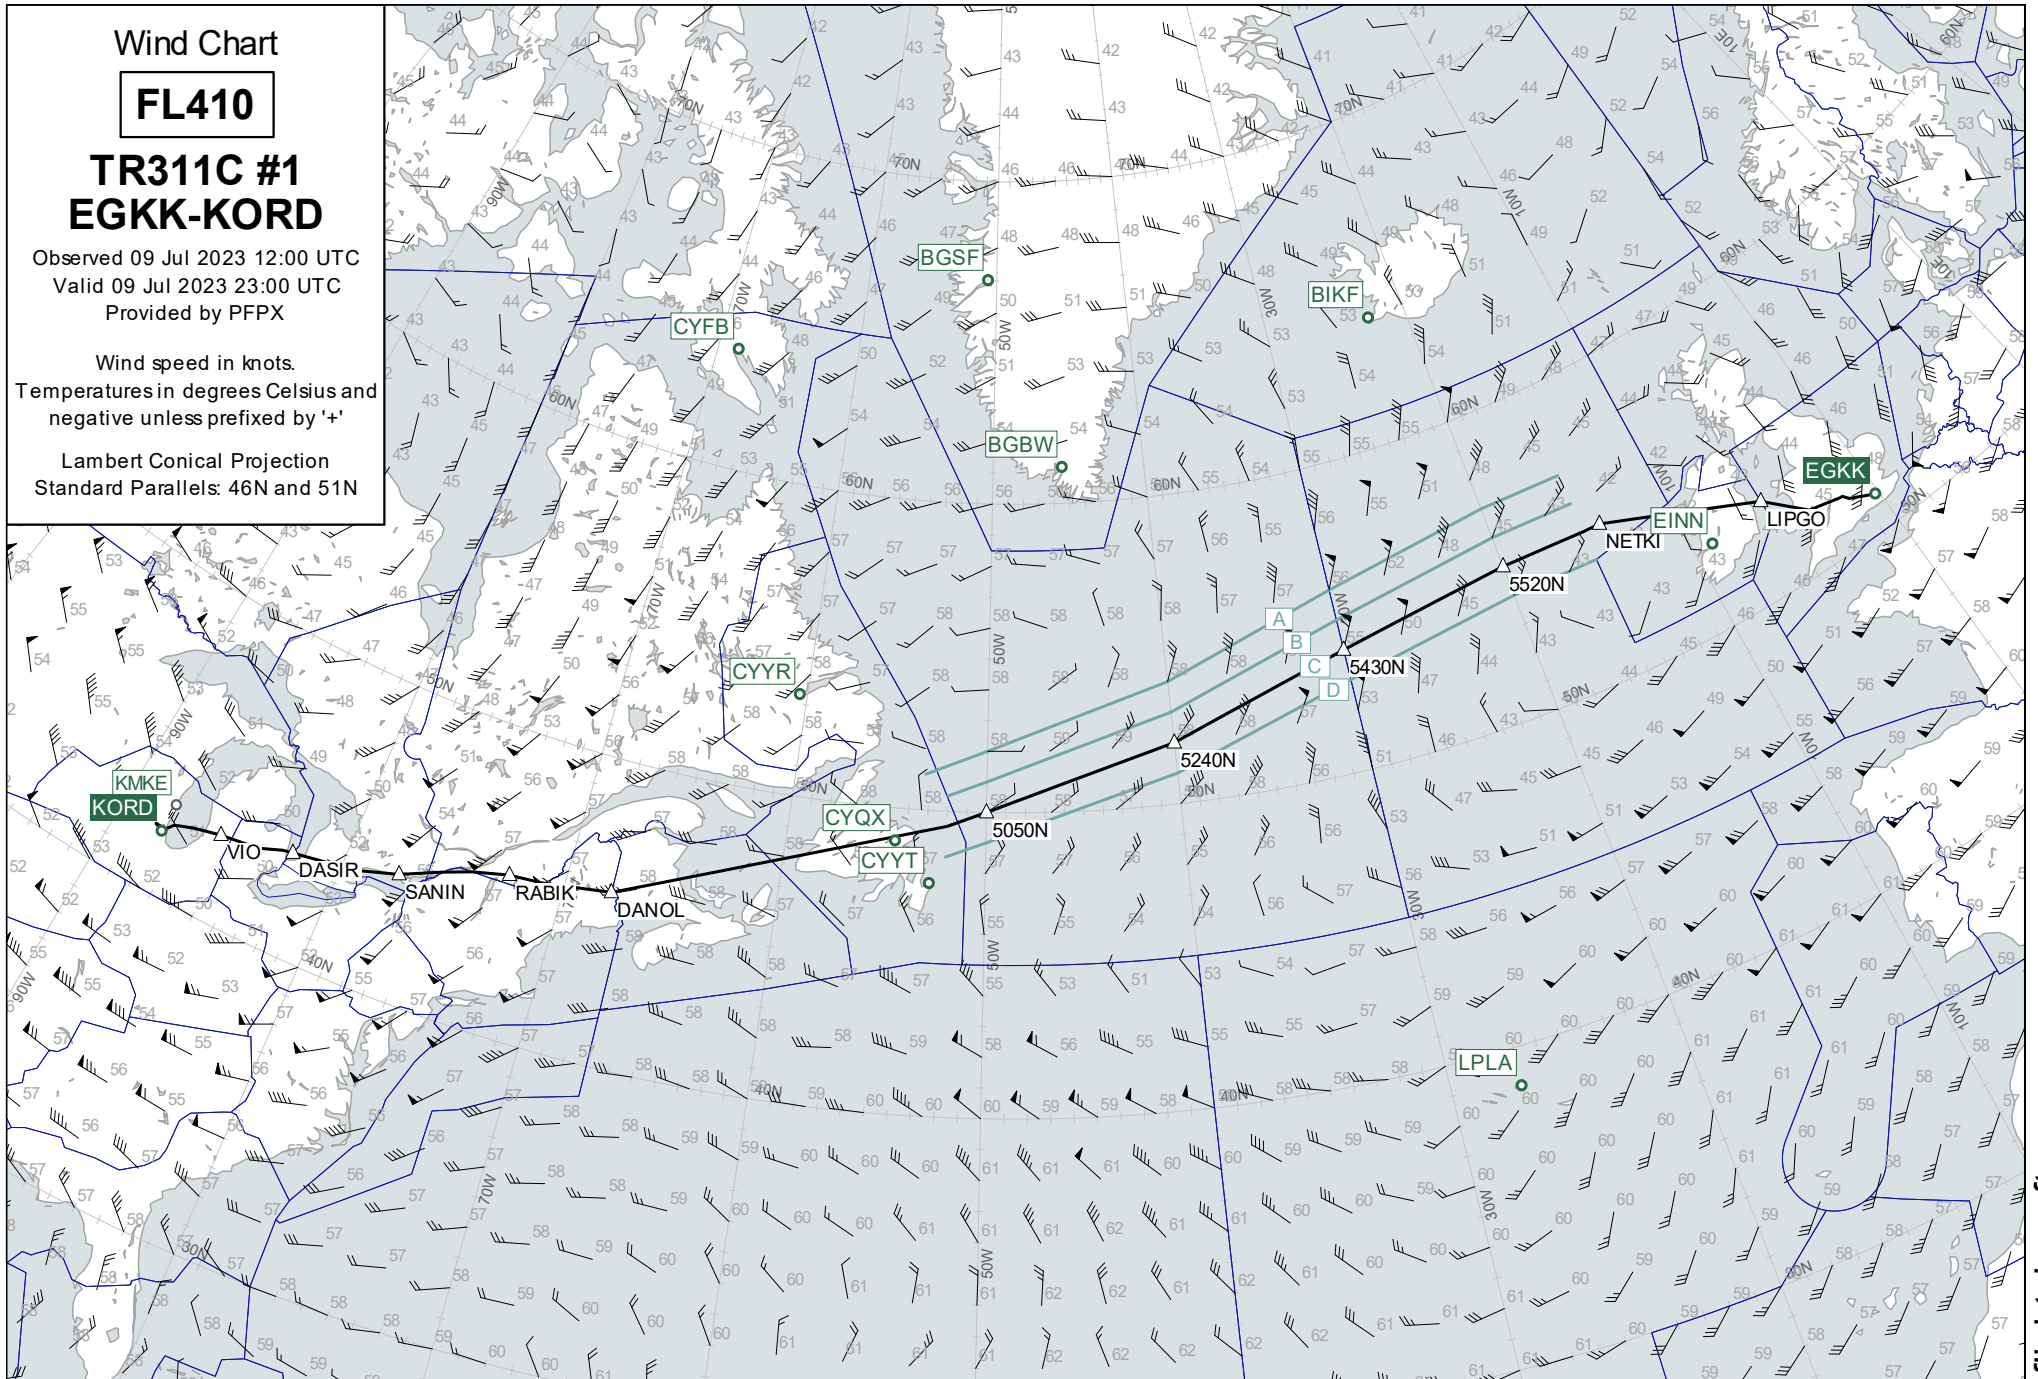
Wind Chart

FL410

TR311C #1
EGKK-KORD

Observed 09 Jul 2023 12:00 UTC
Valid 09 Jul 2023 23:00 UTC
Provided by PFPX

Wind speed in knots.
Temperatures in degrees Celsius and negative unless prefixed by '+'

Lambert Conical Projection
Standard Parallels: 46N and 51N

BGSF
CYFB
BIKF
BGBW
EGKK
EINN
LIPGO
NETKI
5520N
5430N
5240N
5050N
CYYR
KMKE
KORD
VIO
DASIR
SANIN
RABIK
DANOL
CYQX
CYYT
LPLA
A
B
C
D
70N
60N
50N
40N
30N
90W
70W
60W
50W
40W
30W
10W
10E